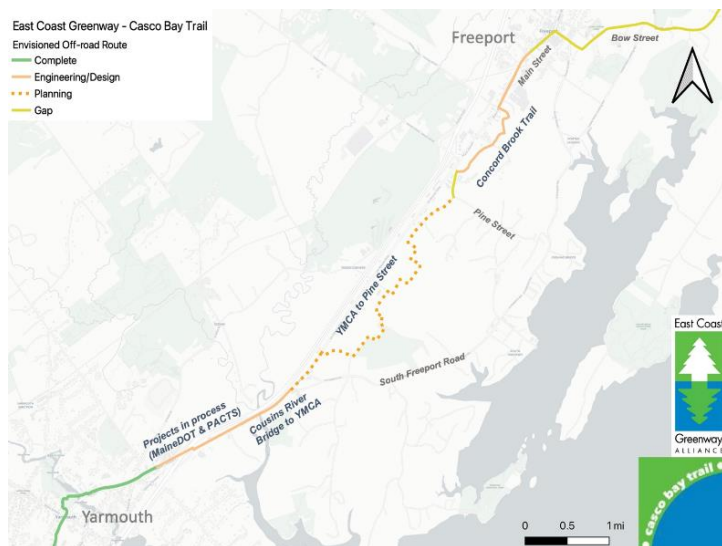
East Coast Greenway - Casco Bay Trail
Envisioned Off-road Route
Complete
Engineering/Design
Planning
Gap

Freeport
Bow Street
Main Street
Concord Brook Trail
Pine Street
YMCA to Pine Street
South Freeport Road
Projects in process (MaineDOT & PACTS)
Cousins River Bridge to YMCA
Yarmouth

East Coast
Greenway
ALLIANCE

casco bay trail

0 0.5 1 mi